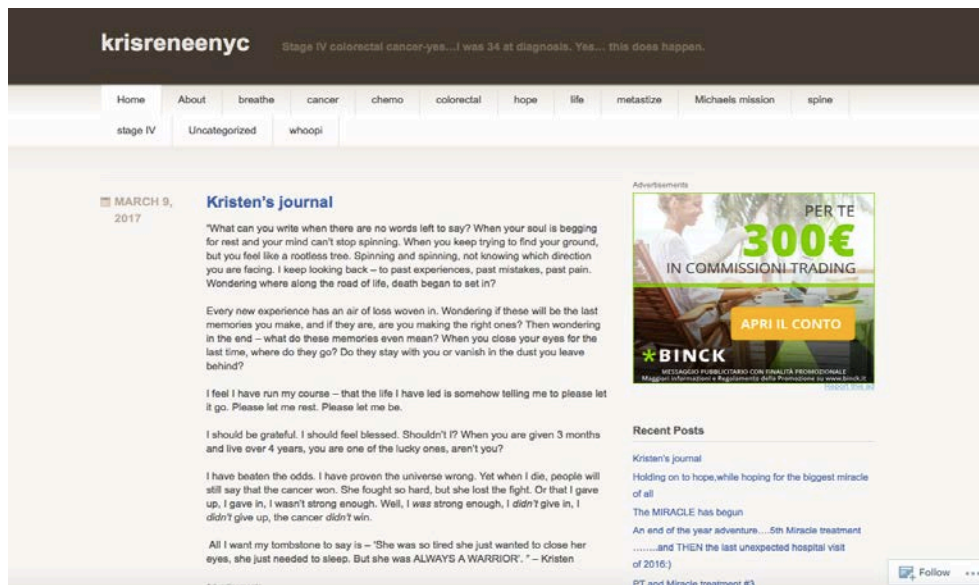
krisreneenyc

Stage IV colorectal cancer-yes…I was 34 at diagnosis. Yes… this does happen.

Home | About | breathe | cancer | chemo | colorectal | hope | life | metastize | Michaels mission | spine | stage IV | Uncategorized | whoopi

MARCH 9, 2017

Kristen's journal

"What can you write when there are no words left to say? When your soul is begging for rest and your mind can't stop spinning. When you keep trying to find your ground, but you feel like a rootless tree. Spinning and spinning, not knowing which direction you are facing. I keep looking back – to past experiences, past mistakes, past pain. Wondering where along the road of life, death began to set in?

Every new experience has an air of loss woven in. Wondering if these will be the last memories you make, and if they are, are you making the right ones? Then wondering in the end – what do these memories even mean? When you close your eyes for the last time, where do they go? Do they stay with you or vanish in the dust you leave behind?

I feel I have run my course – that the life I have led is somehow telling me to please let it go. Please let me rest. Please let me be.

I should be grateful. I should feel blessed. Shouldn't I? When you are given 3 months and live over 4 years, you are one of the lucky ones, aren't you?

I have beaten the odds. I have proven the universe wrong. Yet when I die, people will still say that the cancer won. She fought so hard, but she lost the fight. Or that I gave up, I gave in, I wasn't strong enough. Well, I *was* strong enough, I *didn't* give in, I *didn't* give up, the cancer *didn't* win.

All I want my tombstone to say is – 'She was so tired she just wanted to close her eyes, she just needed to sleep. But she was ALWAYS A WARRIOR'. " – Kristen

Advertisements

PER TE
300€
IN COMMISSIONI TRADING
APRI IL CONTO
BINCK
MESSAGGIO PUBBLICITARIO CON FINALITÀ PROMOZIONALE
Maggiori informazioni e Regolamento della Promozione su www.binck.it
Report this ad

Recent Posts

Kristen's journal
Holding on to hope,while hoping for the biggest miracle of all
The MIRACLE has begun
An end of the year adventure….5th Miracle treatment
……..and THEN the last unexpected hospital visit of 2016:)
PT and Miracle treatment #3

Follow